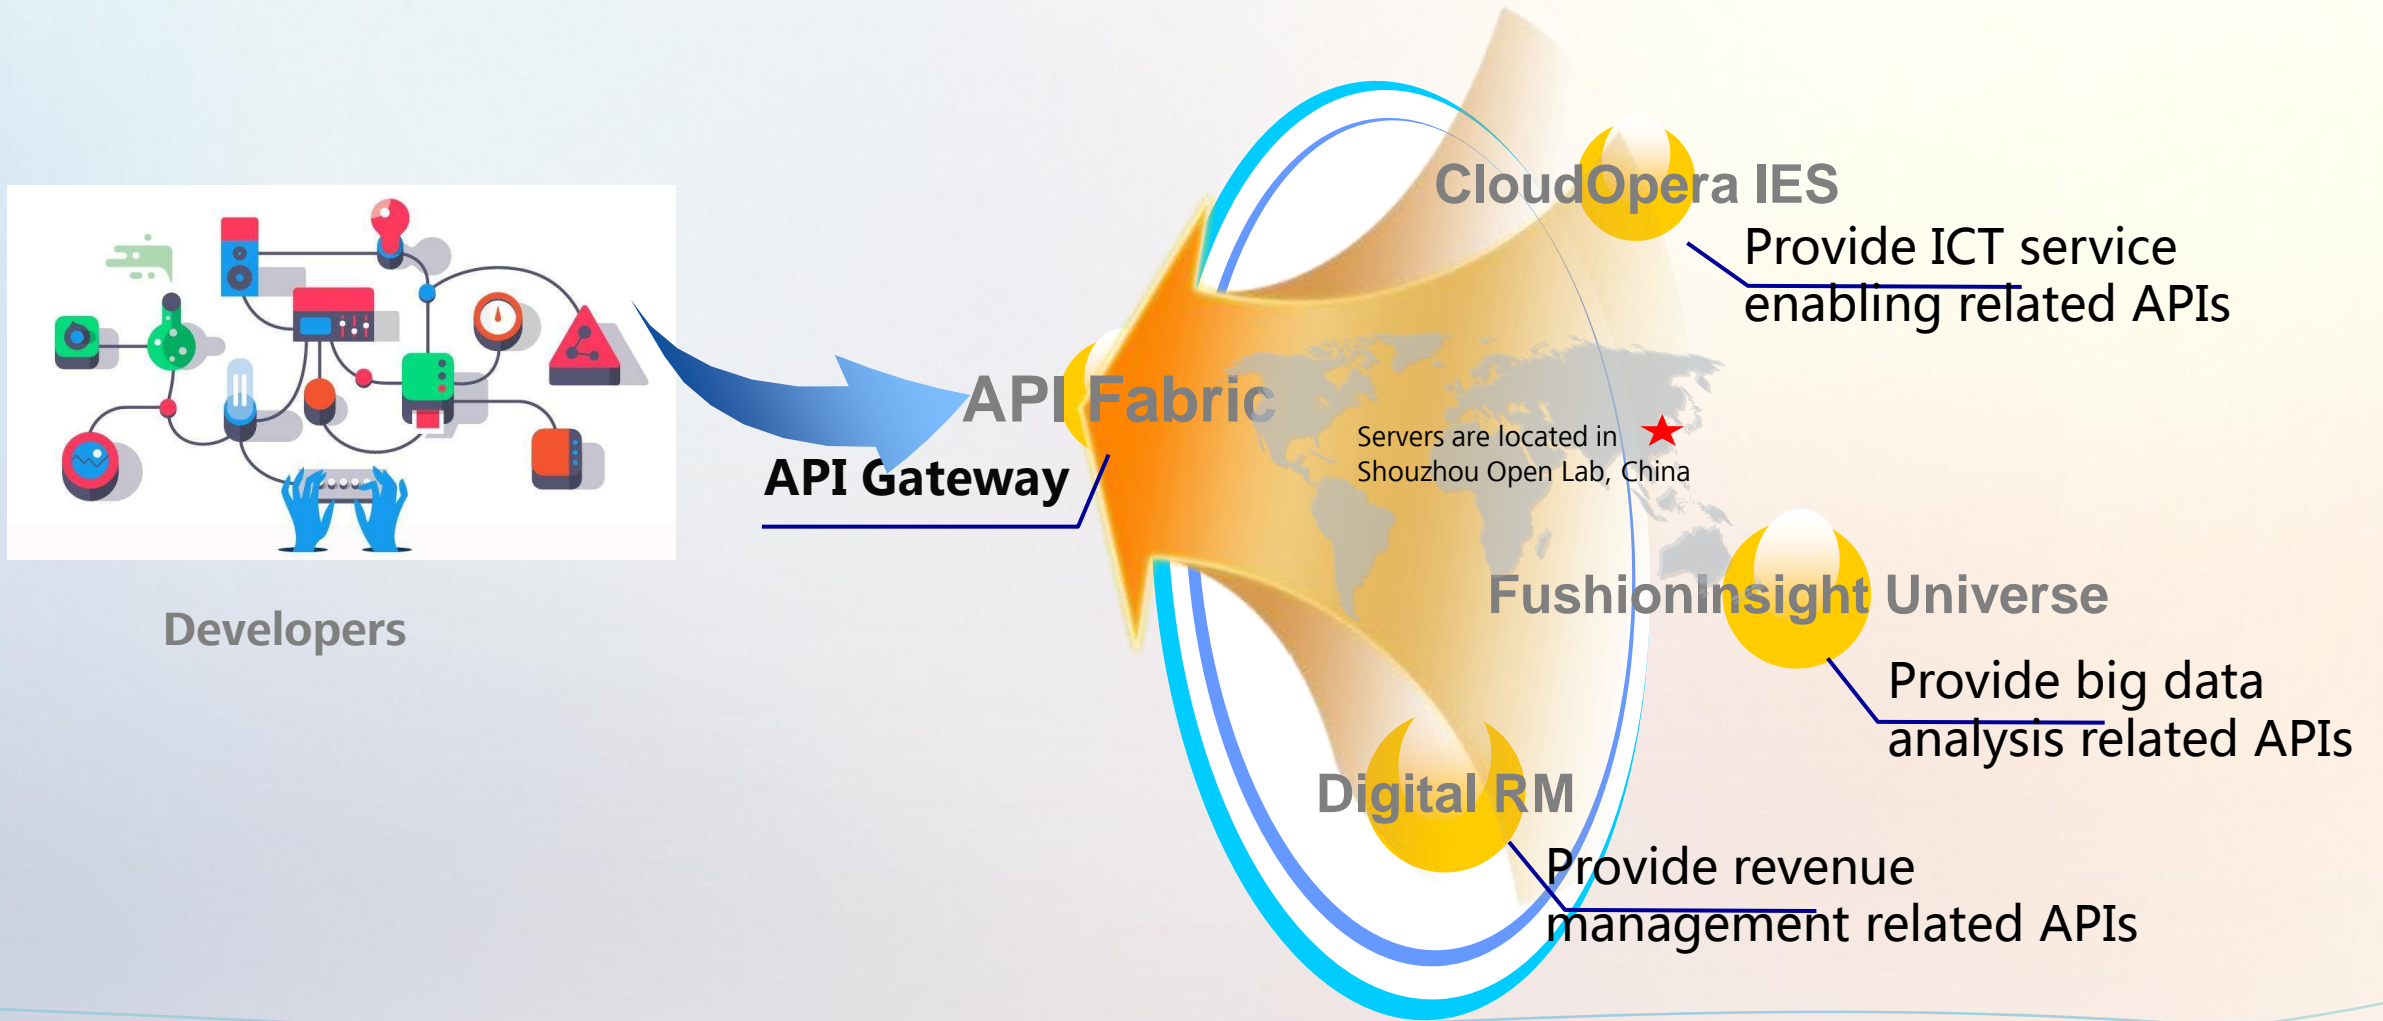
Developers

API Fabric

API Gateway

CloudOpera IES

Provide ICT service enabling related APIs

Servers are located in Shouzhou Open Lab, China

FushionInsight Universe

Provide big data analysis related APIs

Digital RM

Provide revenue management related APIs